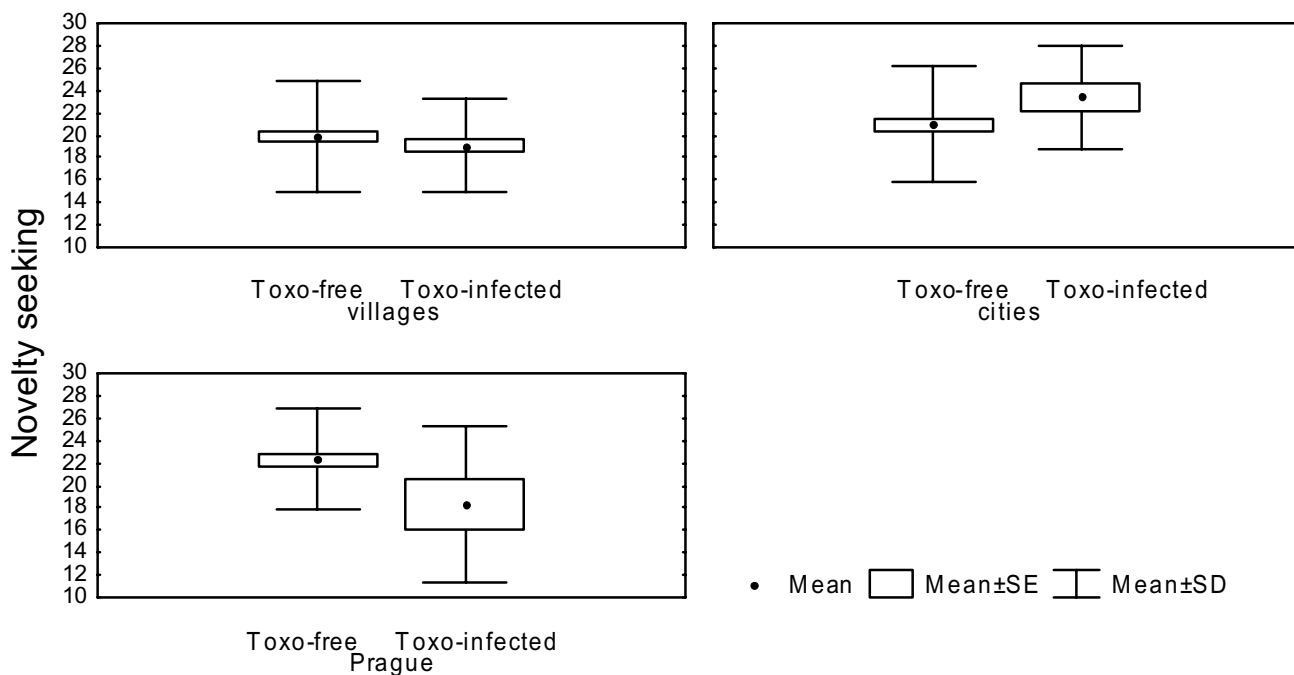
Novelty seeking

30
28
26
24
22
20
18
16
14
12
10

Toxo-free Toxo-infected
villages

Toxo-free Toxo-infected
cities

30
28
26
24
22
20
18
16
14
12
10

Toxo-free Toxo-infected
Prague

Mean Mean±SE Mean±SD